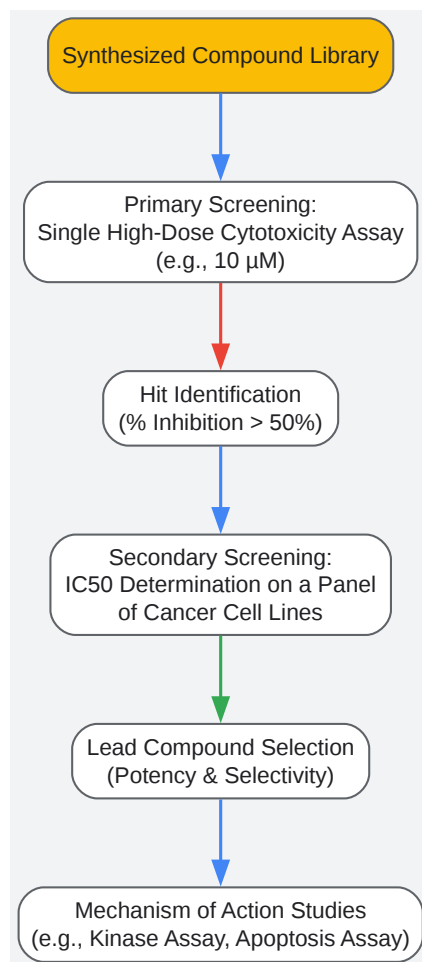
Synthesized Compound Library

Primary Screening:
Single High-Dose Cytotoxicity Assay
(e.g., 10 µM)

Hit Identification
(% Inhibition > 50%)

Secondary Screening:
IC50 Determination on a Panel
of Cancer Cell Lines

Lead Compound Selection
(Potency & Selectivity)

Mechanism of Action Studies
(e.g., Kinase Assay, Apoptosis Assay)